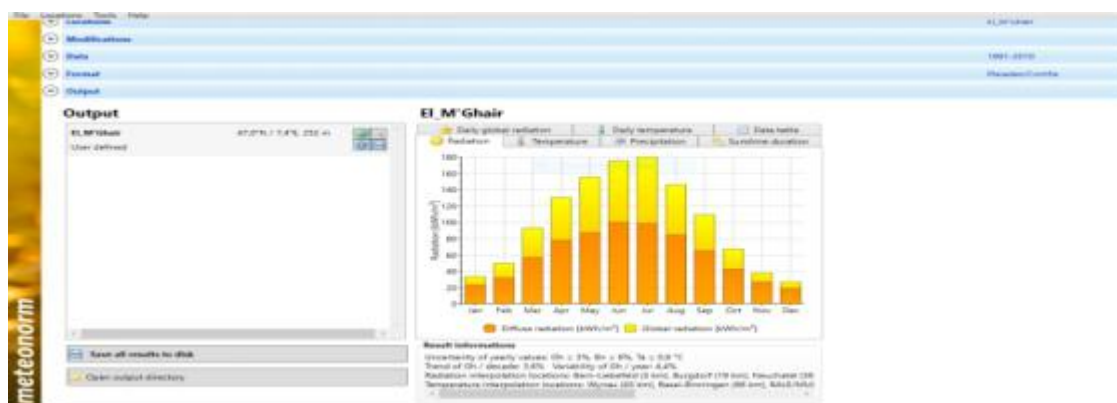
File Locations Tools Help
Location
El_M'Ghair
Modifications
Data
1991-2010
Format
Meteonorm
Output

Output
El_M'Ghair 47.0°N / 7.4°E, 252 m
User defined

El_M'Ghair
Daily global radiation | Daily temperature | Data table
Radiation | Temperature | Precipitation | Sunshine duration

180
160
140
120
100
80
60
40
20
0
Radiation [kWh/m²]
Jan Feb Mar Apr May Jun Jul Aug Sep Oct Nov Dec
Diffuse radiation [kWh/m²] Global radiation [kWh/m²]

Save all results to disk
Open output directory

Result informations
Uncertainty of yearly values: Gh = 3%, Bn = 6%, Ta = 0.8 °C
Trend of Gh / decade: 3.6% Variability of Gh / year 4.4%
Radiation interpolation locations: Bern-Liebefeld (3 km), Burgdorf (19 km), Neuchatel (38
Temperature interpolation locations: Wynau (33 km), Basel-Binningen (66 km), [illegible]

meteonorm